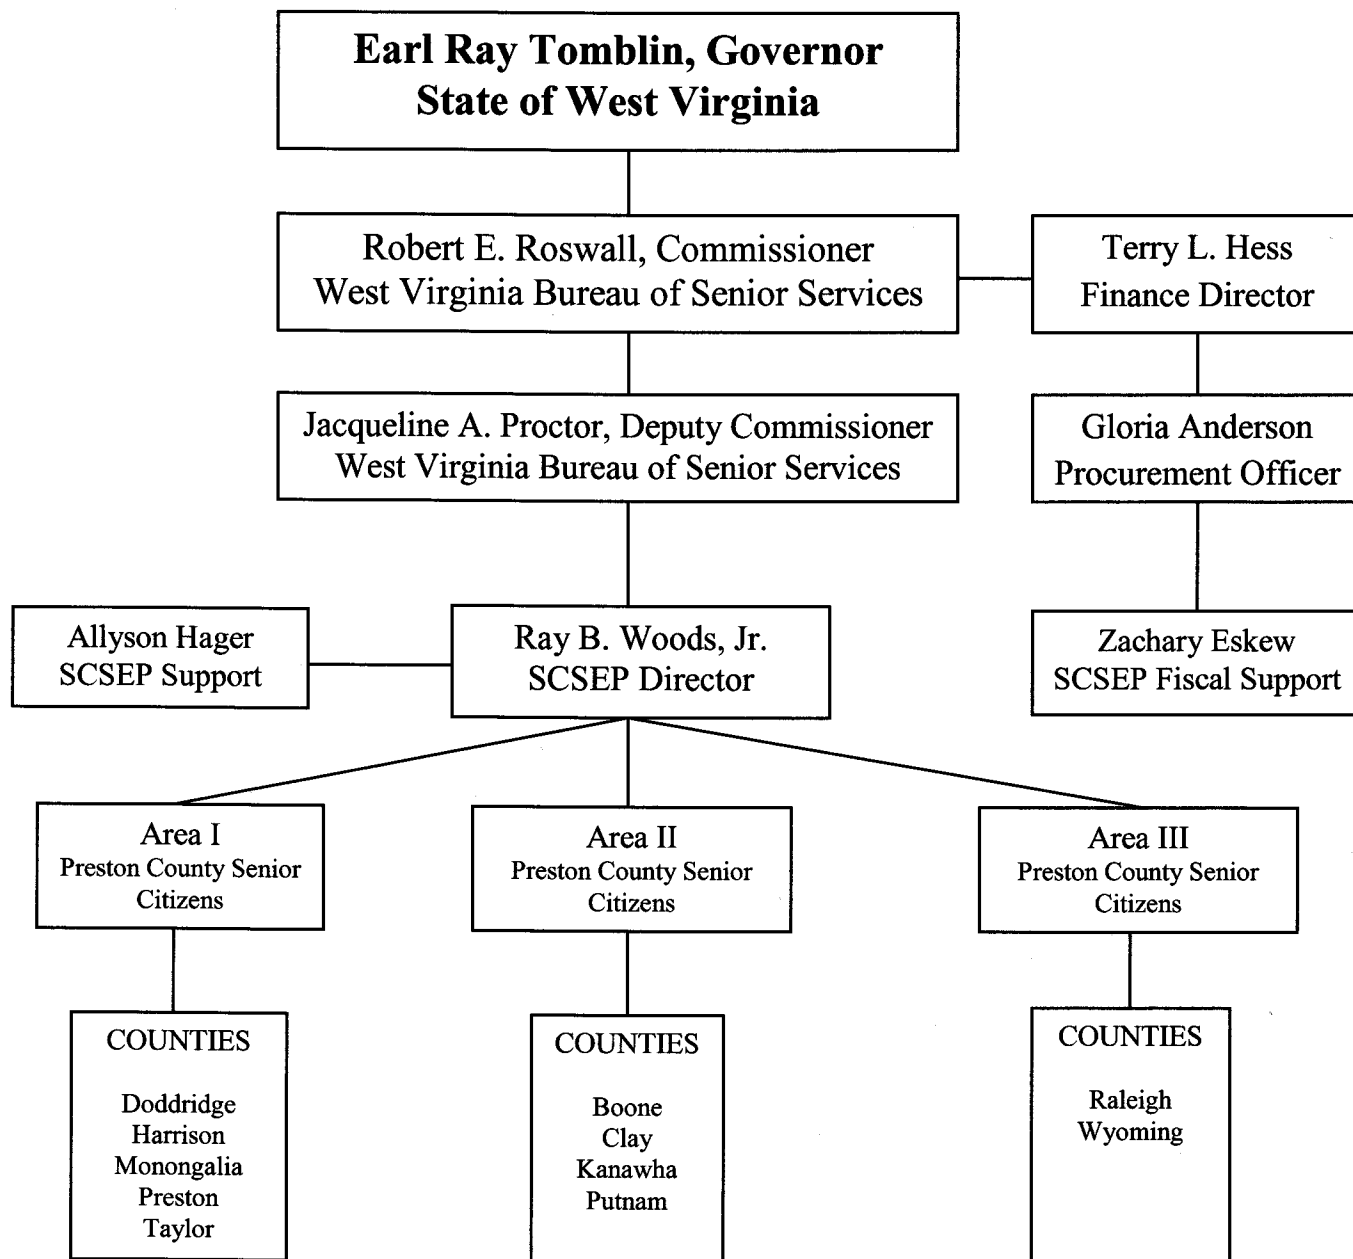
Earl Ray Tomblin, Governor
State of West Virginia

Robert E. Roswall, Commissioner
West Virginia Bureau of Senior Services

Terry L. Hess
Finance Director

Jacqueline A. Proctor, Deputy Commissioner
West Virginia Bureau of Senior Services

Gloria Anderson
Procurement Officer

Allyson Hager
SCSEP Support

Ray B. Woods, Jr.
SCSEP Director

Zachary Eskew
SCSEP Fiscal Support

Area I
Preston County Senior Citizens

Area II
Preston County Senior Citizens

Area III
Preston County Senior Citizens

COUNTIES

Doddridge
Harrison
Monongalia
Preston
Taylor

COUNTIES

Boone
Clay
Kanawha
Putnam

COUNTIES

Raleigh
Wyoming